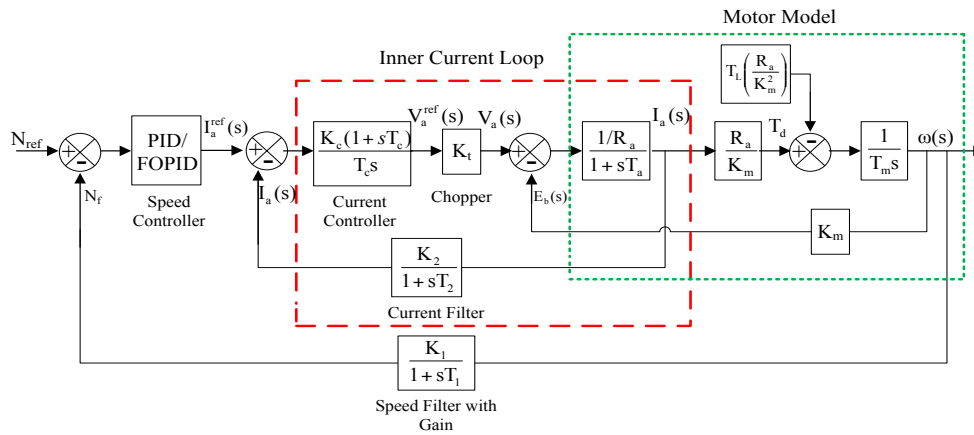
Motor Model

Inner Current Loop

$N_{ref}$

+ −

PID/ FOPID

Speed Controller

$I_a^{ref}(s)$

+ −

$\frac{K_c(1+sT_c)}{T_c s}$

Current Controller

$V_a^{ref}(s)$

$K_t$

Chopper

$V_a(s)$

+ −

$E_b(s)$

$\frac{1/R_a}{1+sT_a}$

$I_a(s)$

$\frac{R_a}{K_m}$

$T_L\left(\frac{R_a}{K_m^2}\right)$

$T_d$

+ −

$\frac{1}{T_m s}$

$\omega(s)$

$K_m$

$N_f$

$I_a(s)$

$\frac{K_2}{1+sT_2}$

Current Filter

$\frac{K_1}{1+sT_1}$

Speed Filter with Gain